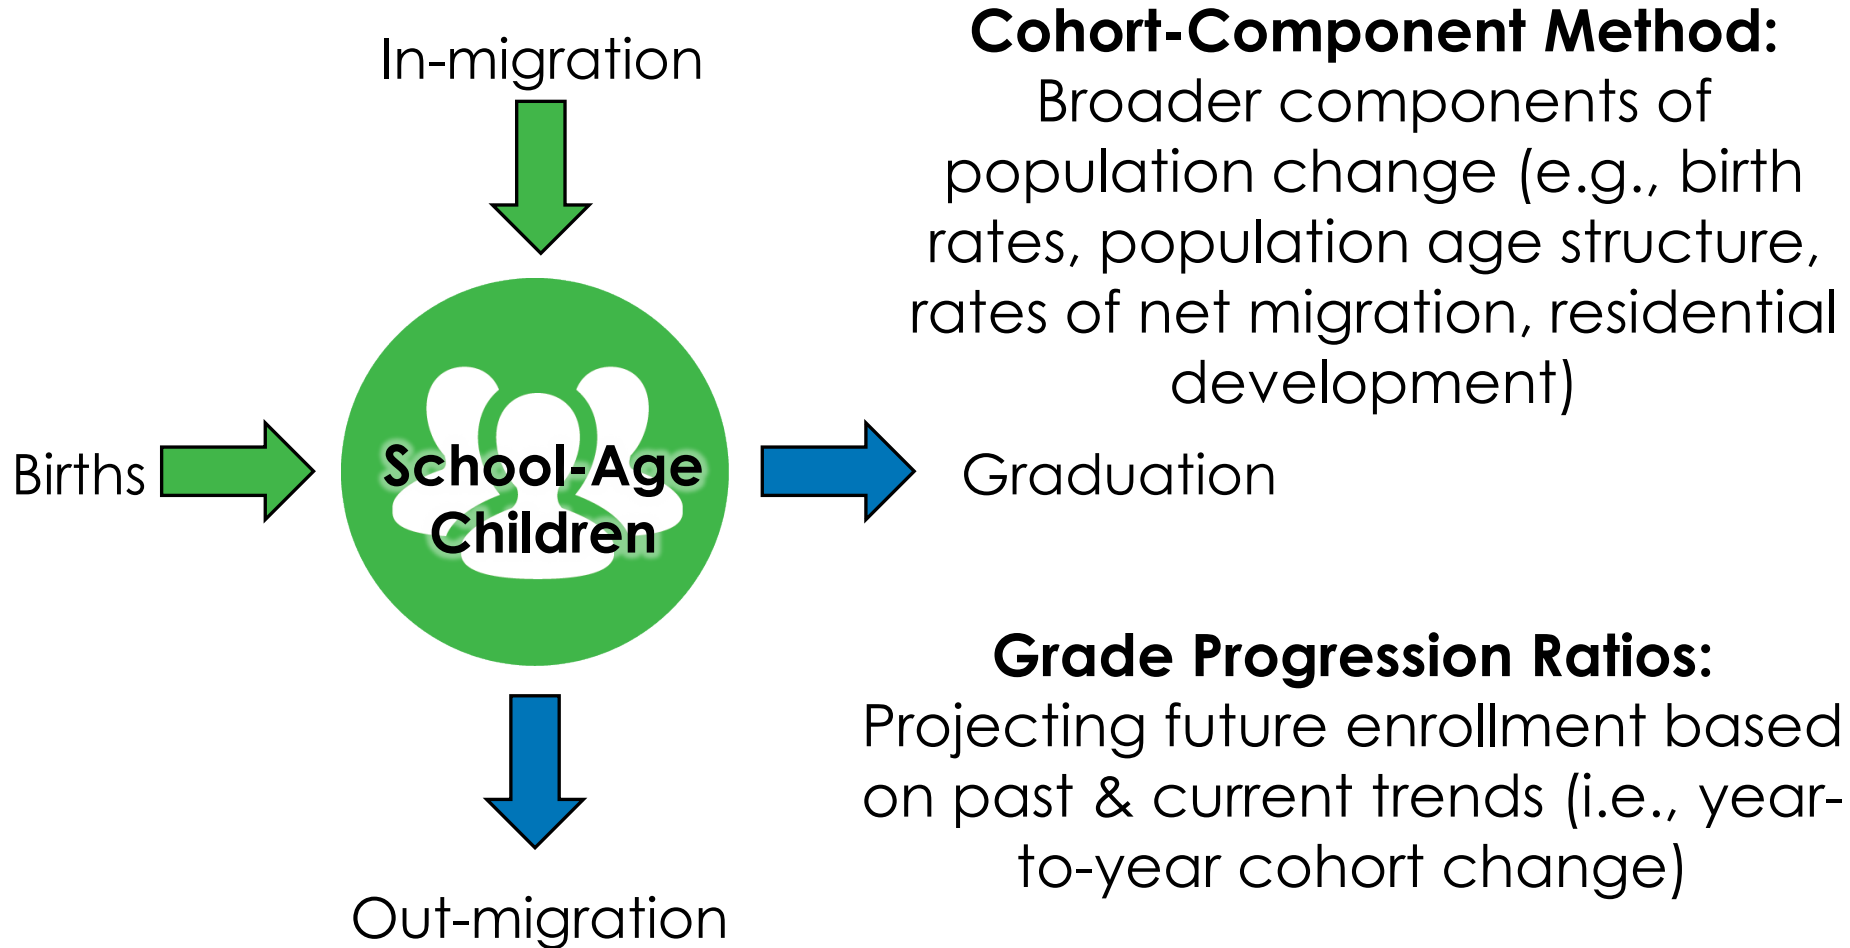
In-migration

Births

School-Age Children

Graduation

Out-migration

**Cohort-Component Method:**
Broader components of population change (e.g., birth rates, population age structure, rates of net migration, residential development)

**Grade Progression Ratios:**
Projecting future enrollment based on past & current trends (i.e., year-to-year cohort change)